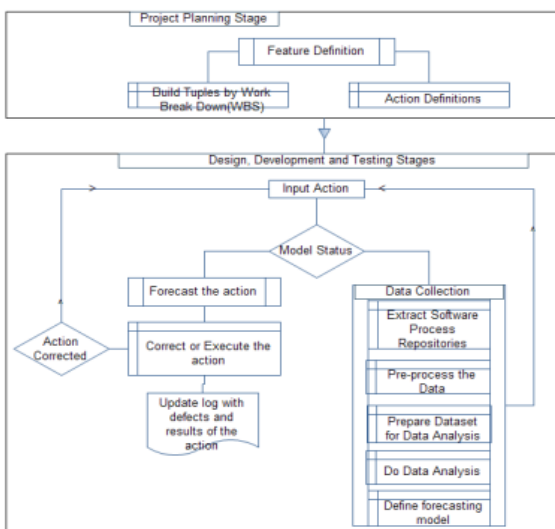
Project Planning Stage

Feature Definition

Build Tuples by Work Break Down(WBS)

Action Definitions

Design, Development and Testing Stages

Input Action

Model Status

Forecast the action

Action Corrected

Correct or Execute the action

Update log with defects and results of the action

Data Collection

Extract Software Process Repositories

Pre-process the Data

Prepare Dataset for Data Analysis

Do Data Analysis

Define forecasting model